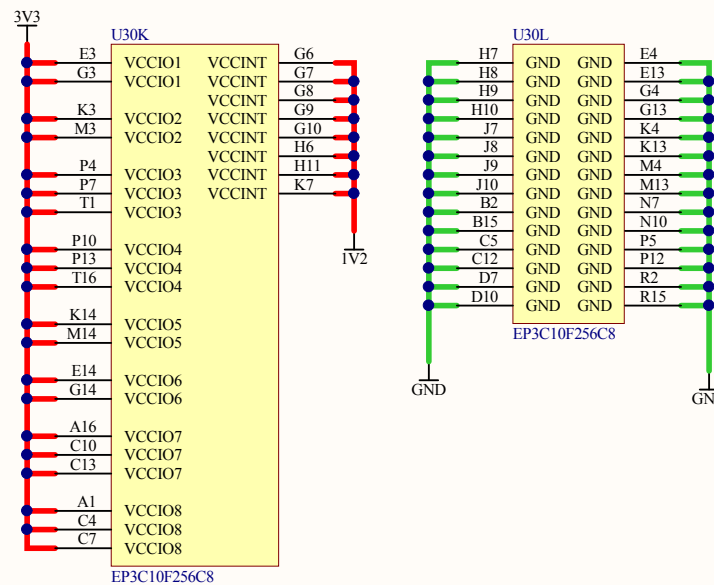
3V3

U30K

| | | | |
|---|---|---|---|
| E3 | VCCIO1 | VCCINT | G6 |
| G3 | VCCIO1 | VCCINT | G7 |
| | | VCCINT | G8 |
| K3 | VCCIO2 | VCCINT | G9 |
| M3 | VCCIO2 | VCCINT | G10 |
| | | VCCINT | H6 |
| P4 | VCCIO3 | VCCINT | H11 |
| P7 | VCCIO3 | VCCINT | K7 |
| T1 | VCCIO3 | | |
| P10 | VCCIO4 | | |
| P13 | VCCIO4 | | |
| T16 | VCCIO4 | | |
| K14 | VCCIO5 | | |
| M14 | VCCIO5 | | |
| E14 | VCCIO6 | | |
| G14 | VCCIO6 | | |
| A16 | VCCIO7 | | |
| C10 | VCCIO7 | | |
| C13 | VCCIO7 | | |
| A1 | VCCIO8 | | |
| C4 | VCCIO8 | | |
| C7 | VCCIO8 | | |

1V2

EP3C10F256C8

U30L

| | | | |
|---|---|---|---|
| H7 | GND | GND | E4 |
| H8 | GND | GND | E13 |
| H9 | GND | GND | G4 |
| H10 | GND | GND | G13 |
| J7 | GND | GND | K4 |
| J8 | GND | GND | K13 |
| J9 | GND | GND | M4 |
| J10 | GND | GND | M13 |
| B2 | GND | GND | N7 |
| B15 | GND | GND | N10 |
| C5 | GND | GND | P5 |
| C12 | GND | GND | P12 |
| D7 | GND | GND | R2 |
| D10 | GND | GND | R15 |

EP3C10F256C8

GND

GN